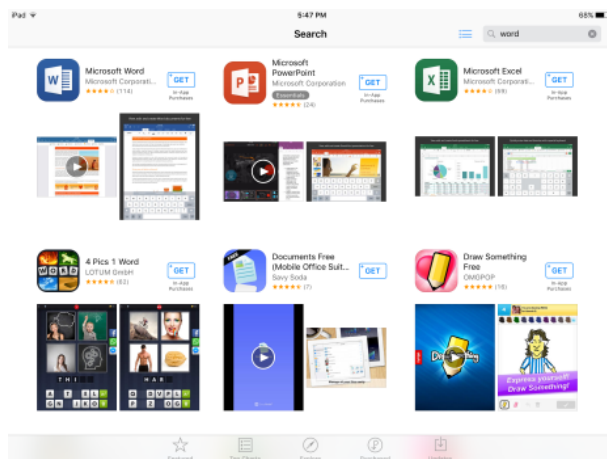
iPad
5:47 PM
68%
Search
word

Microsoft Word
Microsoft Corporati...
★★★★☆ (114)
GET
In-App Purchases

Microsoft PowerPoint
Microsoft Corporation
Essentials
★★★★★ (24)
GET
In-App Purchases

Microsoft Excel
Microsoft Corporati...
★★★★☆ (99)
GET
In-App Purchases

4 Pics 1 Word
LOTUM GmbH
★★★★☆ (83)
GET
In-App Purchases

Documents Free (Mobile Office Suit...
Savy Soda
★★★★★ (7)
GET

Draw Something Free
OMGPOP
★★★★☆ (16)
GET
In-App Purchases

WORD
THI
HAR
Draw Something
Express yourself! Draw Something!

Featured
Top Charts
Explore
Purchased
Updates